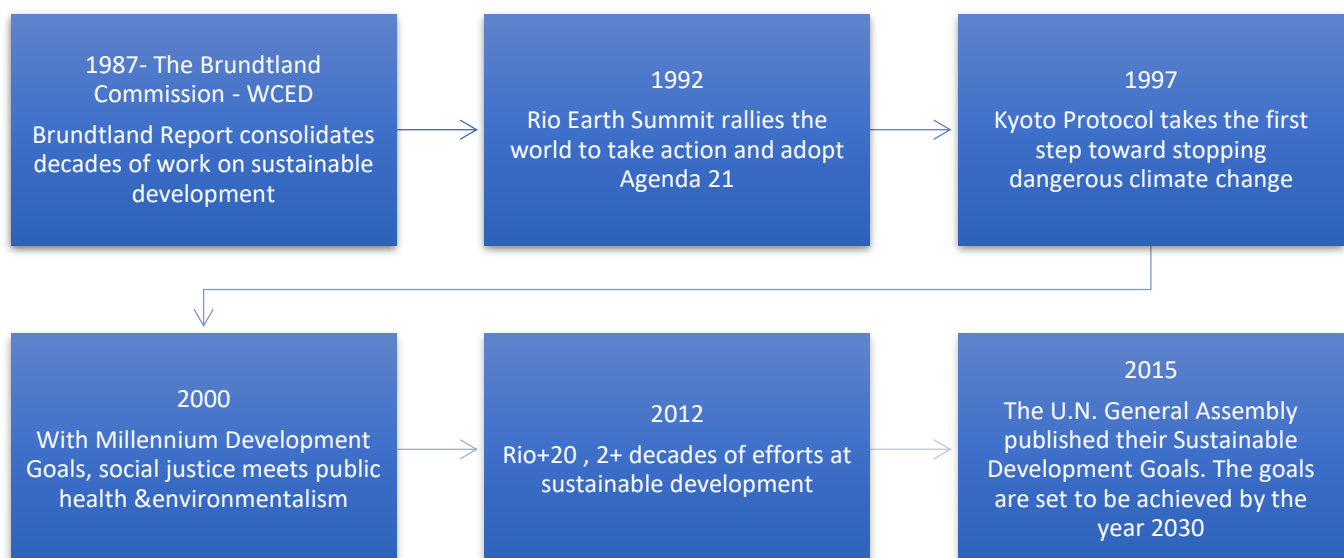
1987- The Brundtland Commission - WCED

Brundtland Report consolidates decades of work on sustainable development

1992

Rio Earth Summit rallies the world to take action and adopt Agenda 21

1997

Kyoto Protocol takes the first step toward stopping dangerous climate change

2000

With Millennium Development Goals, social justice meets public health &environmentalism

2012

Rio+20 , 2+ decades of efforts at sustainable development

2015

The U.N. General Assembly published their Sustainable Development Goals. The goals are set to be achieved by the year 2030